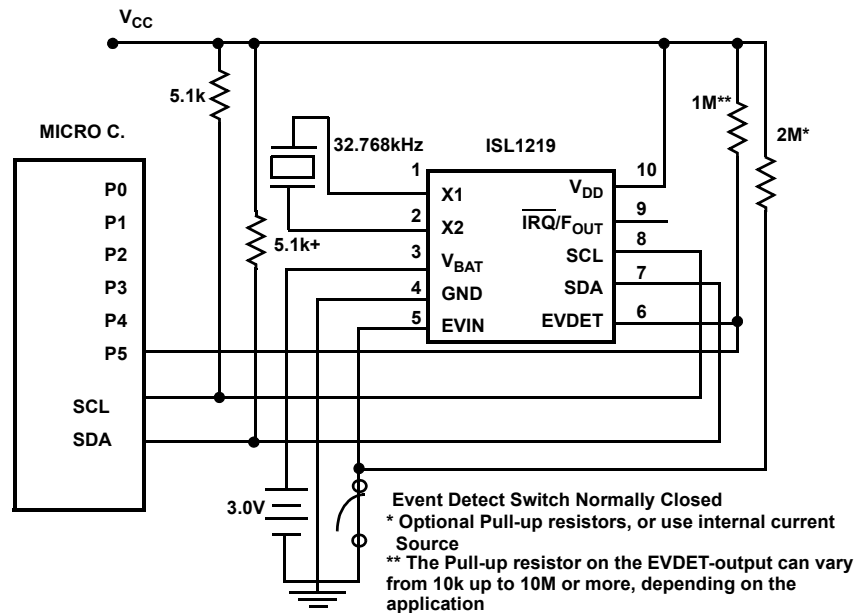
$V_{CC}$

5.1k

MICRO C.

P0
P1
P2
P3
P4
P5

SCL
SDA

32.768kHz

ISL1219

5.1k+

1
2
3
4
5

X1
X2
$V_{BAT}$
GND
EVIN

$V_{DD}$
$\overline{IRQ}/F_{OUT}$
SCL
SDA
EVDET

10
9
8
7
6

1M**

2M*

3.0V

Event Detect Switch Normally Closed
* Optional Pull-up resistors, or use internal current Source
** The Pull-up resistor on the EVDET-output can vary from 10k up to 10M or more, depending on the application